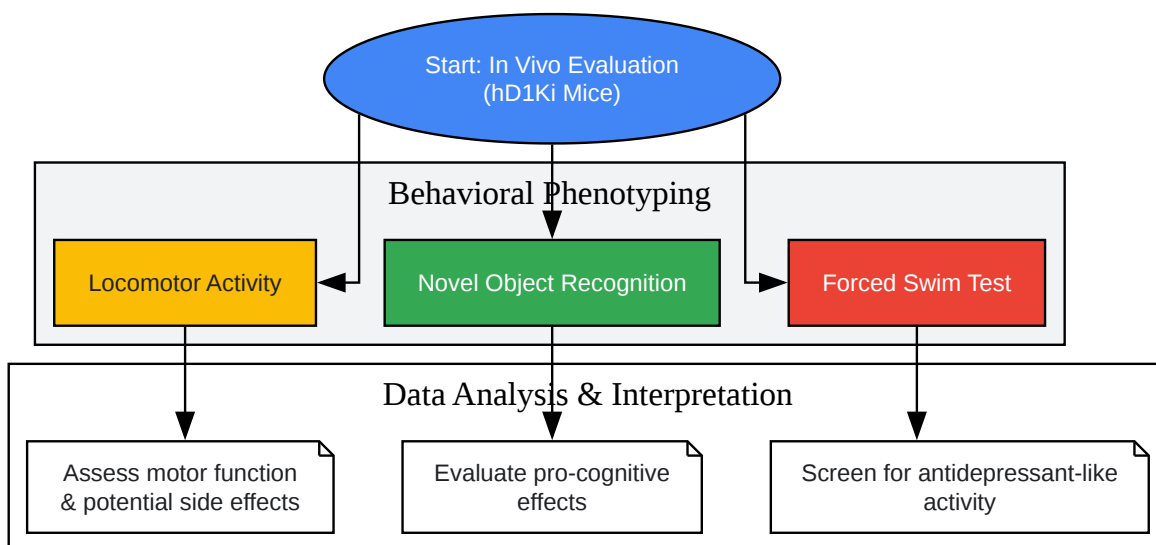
Start: In Vivo Evaluation
(hD1Ki Mice)

Behavioral Phenotyping

Locomotor Activity

Novel Object Recognition

Forced Swim Test

Data Analysis & Interpretation

Assess motor function & potential side effects

Evaluate pro-cognitive effects

Screen for antidepressant-like activity